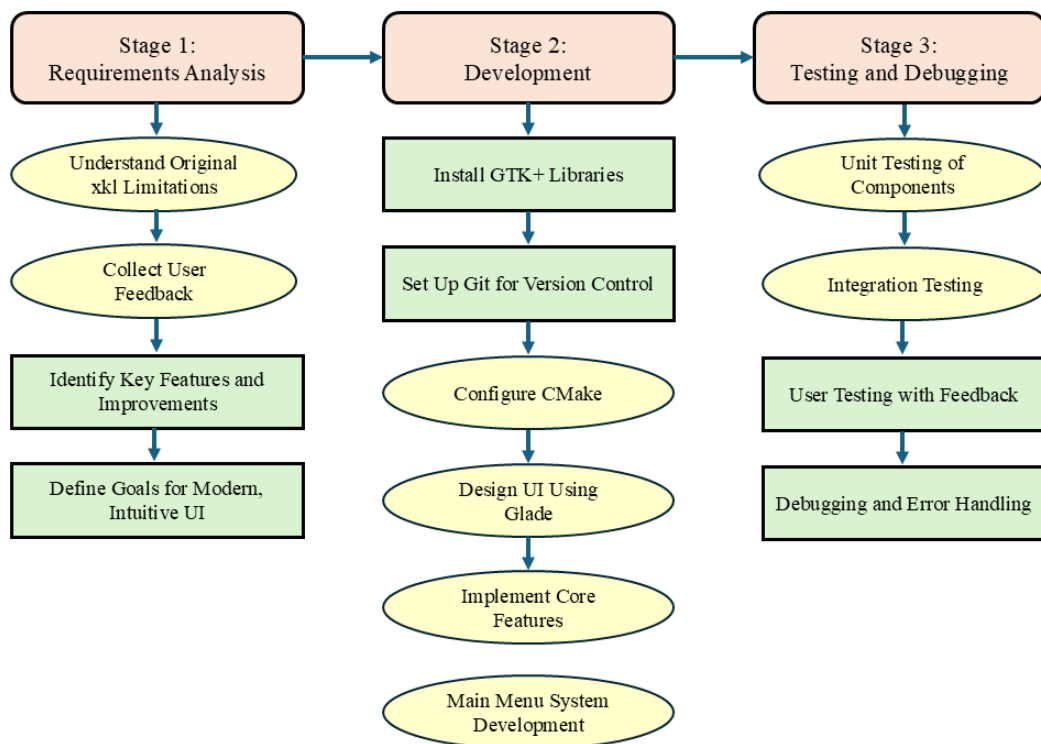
Stage 1:
Requirements Analysis

Understand Original xkl Limitations

Collect User Feedback

Identify Key Features and Improvements

Define Goals for Modern, Intuitive UI

Stage 2:
Development

Install GTK+ Libraries

Set Up Git for Version Control

Configure CMake

Design UI Using Glade

Implement Core Features

Main Menu System Development

Stage 3:
Testing and Debugging

Unit Testing of Components

Integration Testing

User Testing with Feedback

Debugging and Error Handling